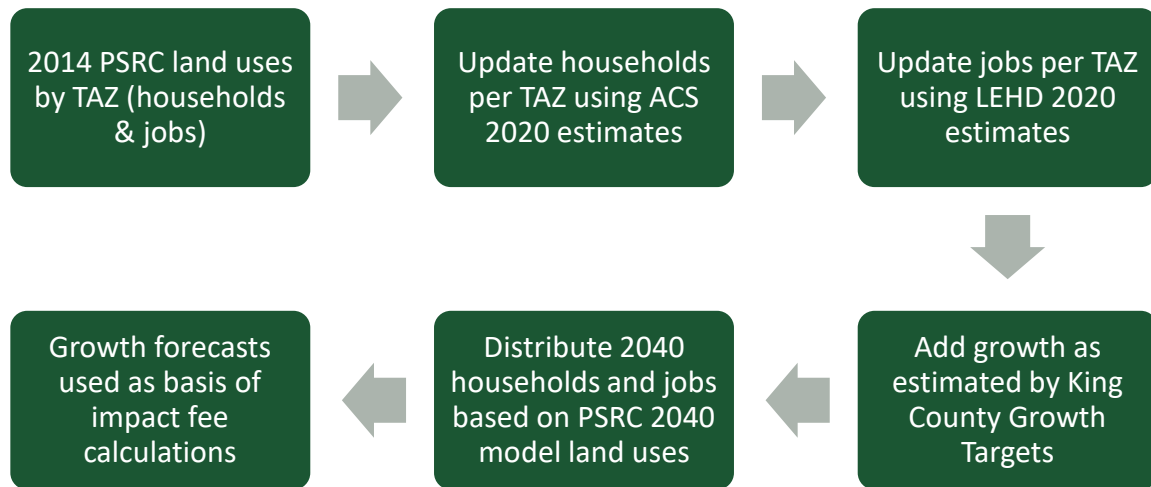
2014 PSRC land uses by TAZ (households & jobs)

Update households per TAZ using ACS 2020 estimates

Update jobs per TAZ using LEHD 2020 estimates

Add growth as estimated by King County Growth Targets

Distribute 2040 households and jobs based on PSRC 2040 model land uses

Growth forecasts used as basis of impact fee calculations